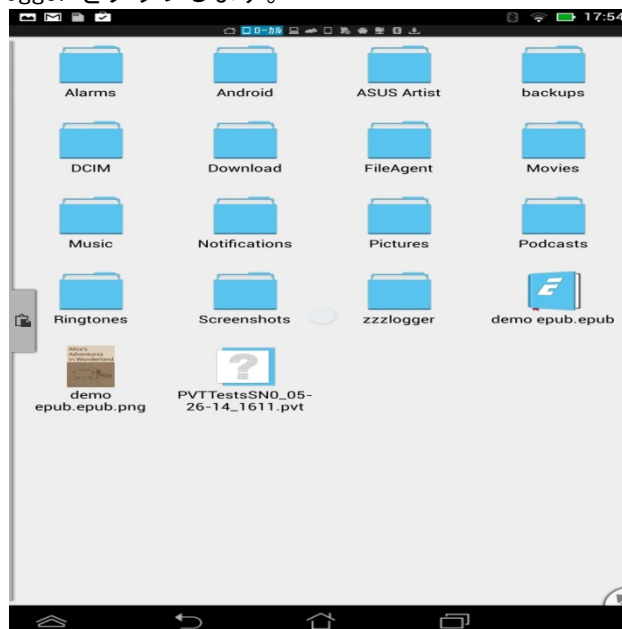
logger をタップします。

17:54

ローカル

Alarms
Android
ASUS Artist
backups
DCIM
Download
FileAgent
Movies
Music
Notifications
Pictures
Podcasts
Ringtones
Screenshots
zzzlogger
demo epub.epub

Alice's Adventures in Wonderland
demo epub.epub.png
PVTTestsSN0_05-26-14_1611.pvt